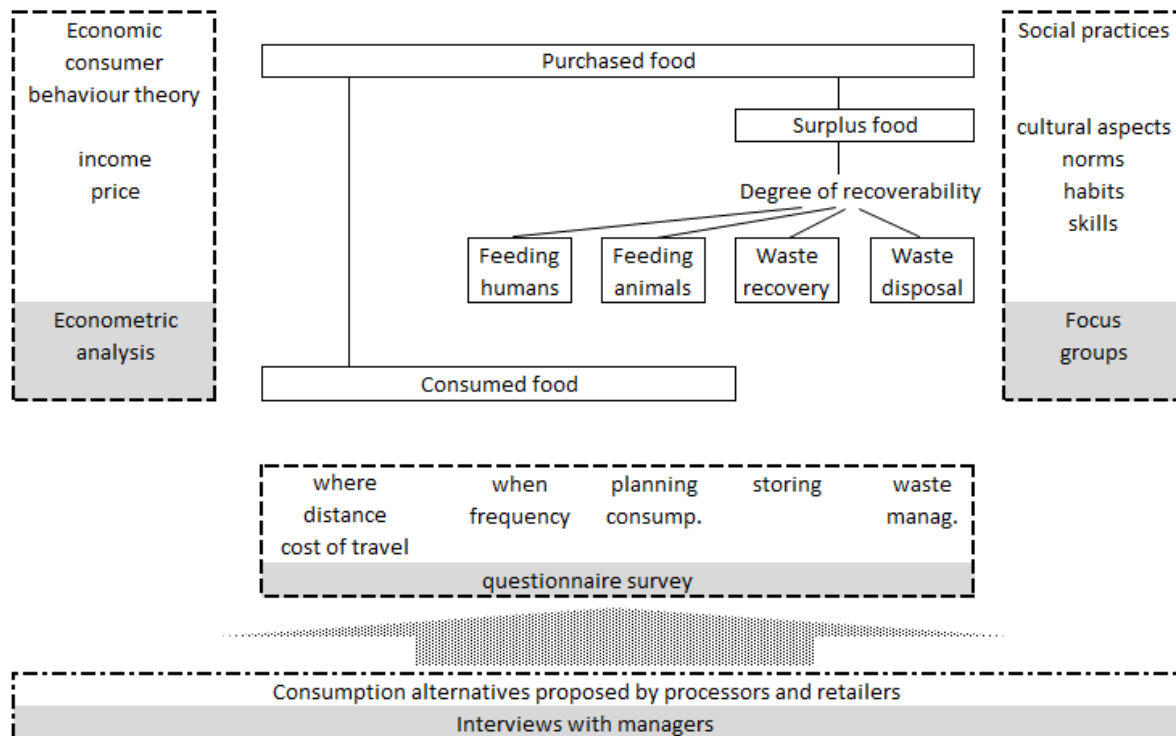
Economic consumer behaviour theory

income
price

Econometric analysis

Purchased food

Surplus food

Degree of recoverability

Feeding humans

Feeding animals

Waste recovery

Waste disposal

Consumed food

Social practices

cultural aspects
norms
habits
skills

Focus groups

where
distance
cost of travel

when
frequency

planning
consump.

storing

waste
manag.

questionnaire survey

Consumption alternatives proposed by processors and retailers
Interviews with managers